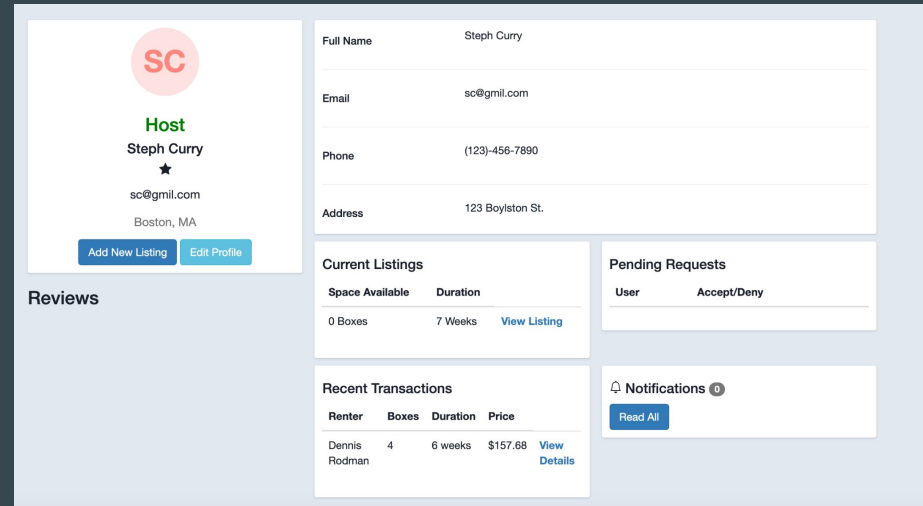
SC

Host

Steph Curry

★

sc@gmil.com

Boston, MA

Add New Listing Edit Profile

Reviews

| Full Name | Steph Curry |
|---|---|
| Email | sc@gmil.com |
| Phone | (123)-456-7890 |
| Address | 123 Boylston St. |

Current Listings

| Space Available | Duration | |
|---|---|---|
| 0 Boxes | 7 Weeks | View Listing |

Pending Requests

| User | Accept/Deny |
|---|---|

Recent Transactions

| Renter | Boxes | Duration | Price | |
|---|---|---|---|---|
| Dennis Rodman | 4 | 6 weeks | $157.68 | View Details |

Notifications 0

Read All